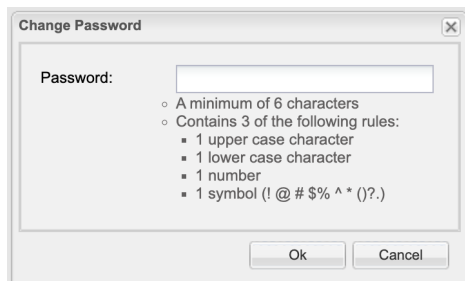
Change Password

Password:

- A minimum of 6 characters
- Contains 3 of the following rules:
  - 1 upper case character
  - 1 lower case character
  - 1 number
  - 1 symbol (! @ # $% ^ * ()?.)

Ok Cancel